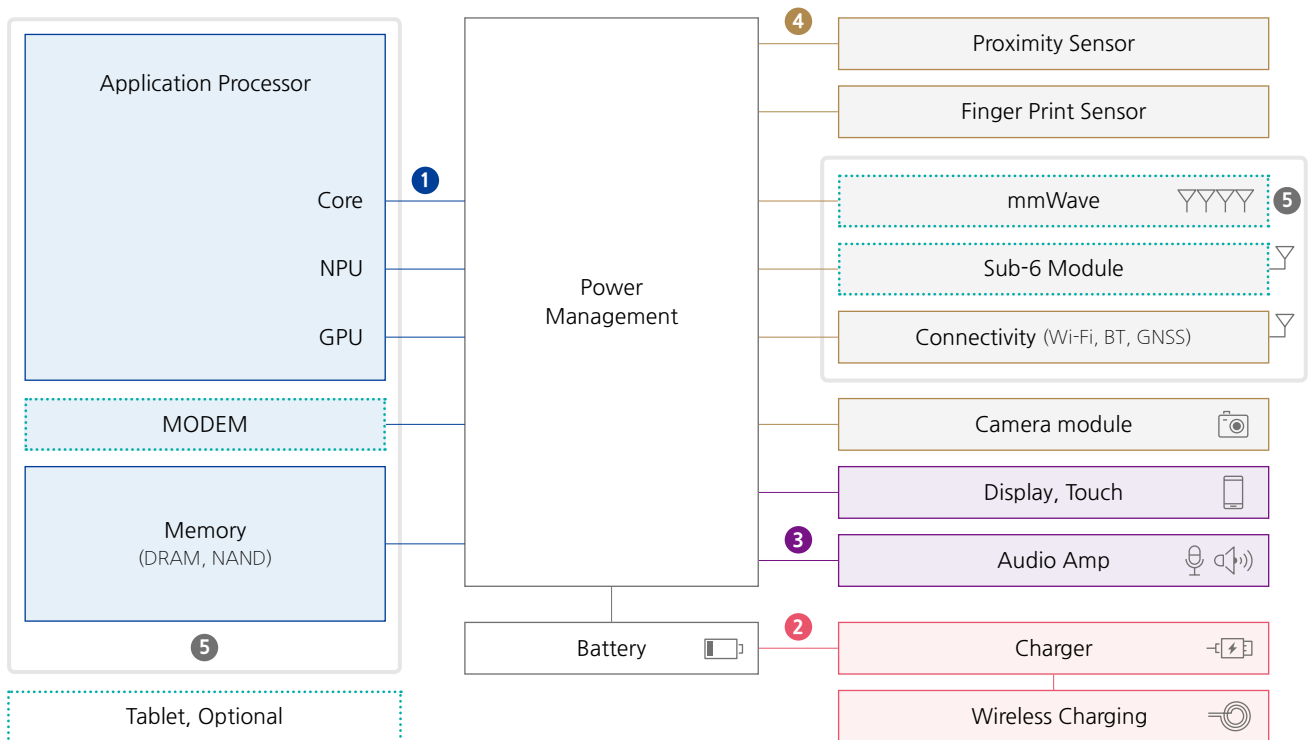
Application Processor

Core

NPU

GPU

MODEM

Memory
(DRAM, NAND)

5

Tablet, Optional

1

Power Management

Battery

4

Proximity Sensor

Finger Print Sensor

mmWave

5

Sub-6 Module

Connectivity (Wi-Fi, BT, GNSS)

Camera module

Display, Touch

3

Audio Amp

2

Charger

Wireless Charging